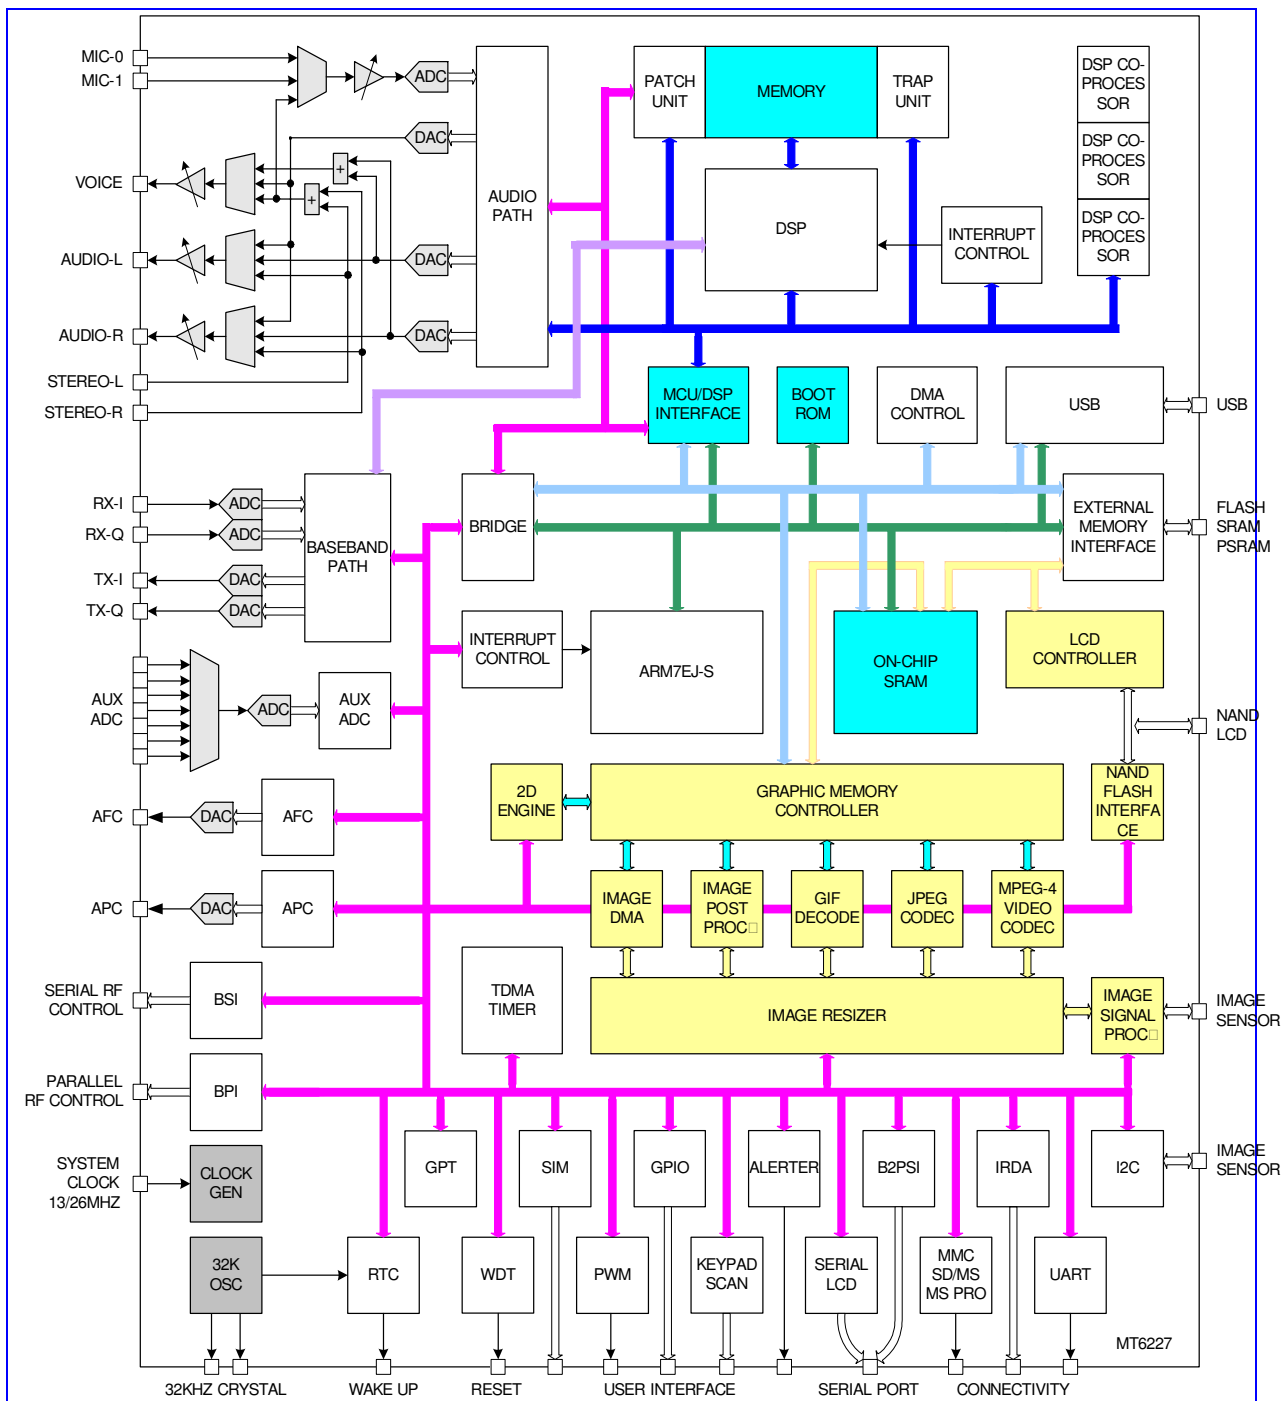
MIC-0
MIC-1
ADC
DAC
VOICE
AUDIO-L
DAC
AUDIO-R
DAC
STEREO-L
STEREO-R
AUDIO PATH
PATCH UNIT
MEMORY
TRAP UNIT
DSP CO-PROCES SOR
DSP CO-PROCES SOR
DSP CO-PROCES SOR
DSP
INTERRUPT CONTROL
MCU/DSP INTERFACE
BOOT ROM
DMA CONTROL
USB
USB
RX-I
RX-Q
TX-I
TX-Q
ADC
ADC
DAC
DAC
BASEBAND PATH
BRIDGE
EXTERNAL MEMORY INTERFACE
FLASH SRAM PSRAM
INTERRUPT CONTROL
ARM7EJ-S
ON-CHIP SRAM
LCD CONTROLLER
AUX ADC
ADC
AUX ADC
NAND LCD
AFC
DAC
AFC
2D ENGINE
GRAPHIC MEMORY CONTROLLER
NAND FLASH INTERFA CE
APC
DAC
APC
IMAGE DMA
IMAGE POST PROC□
GIF DECODE
JPEG CODEC
MPEG-4 VIDEO CODEC
SERIAL RF CONTROL
BSI
TDMA TIMER
IMAGE RESIZER
IMAGE SIGNAL PROC□
IMAGE SENSOR
PARALLEL RF CONTROL
BPI
SYSTEM CLOCK 13/26MHZ
CLOCK GEN
GPT
SIM
GPIO
ALERTER
B2PSI
IRDA
I2C
IMAGE SENSOR
32K OSC
RTC
WDT
PWM
KEYPAD SCAN
SERIAL LCD
MMC SD/MS MS PRO
UART
MT6227
32KHZ CRYSTAL
WAKE UP
RESET
USER INTERFACE
SERIAL PORT
CONNECTIVITY